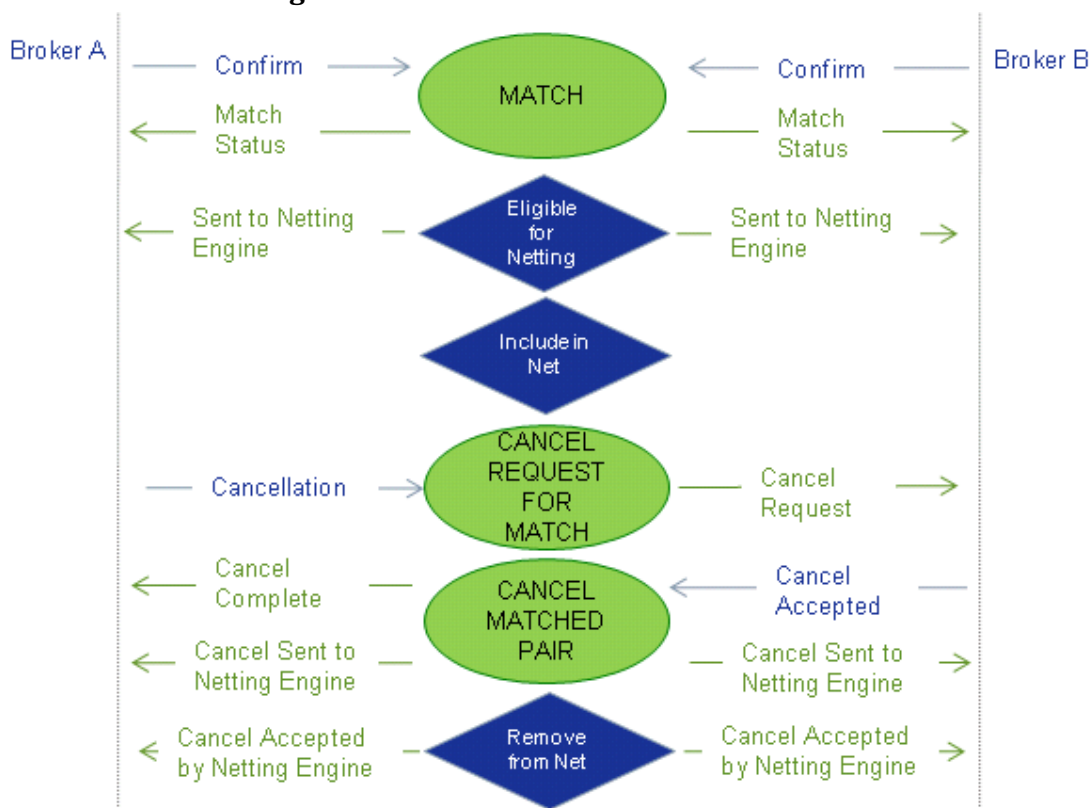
Broker A

Broker B

Confirm

MATCH

Confirm

Match Status

Match Status

Sent to Netting Engine

Eligible for Netting

Sent to Netting Engine

Include in Net

Cancellation

CANCEL REQUEST FOR MATCH

Cancel Request

Cancel Complete

CANCEL MATCHED PAIR

Cancel Accepted

Cancel Sent to Netting Engine

Cancel Sent to Netting Engine

Cancel Accepted by Netting Engine

Remove from Net

Cancel Accepted by Netting Engine